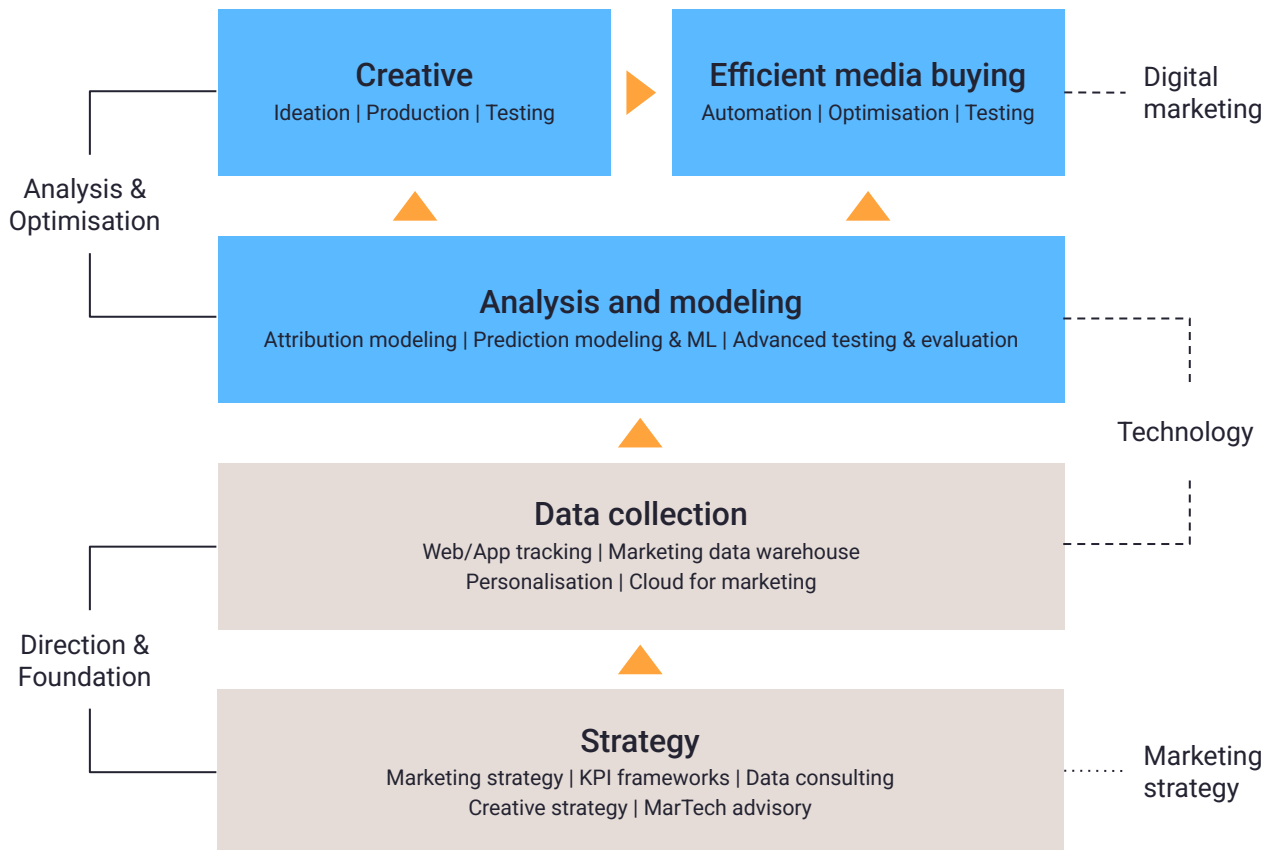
Creative
Ideation | Production | Testing

Efficient media buying
Automation | Optimisation | Testing

Digital marketing

Analysis & Optimisation

Analysis and modeling
Attribution modeling | Prediction modeling & ML | Advanced testing & evaluation

Technology

Data collection
Web/App tracking | Marketing data warehouse
Personalisation | Cloud for marketing

Direction & Foundation

Strategy
Marketing strategy | KPI frameworks | Data consulting
Creative strategy | MarTech advisory

Marketing strategy